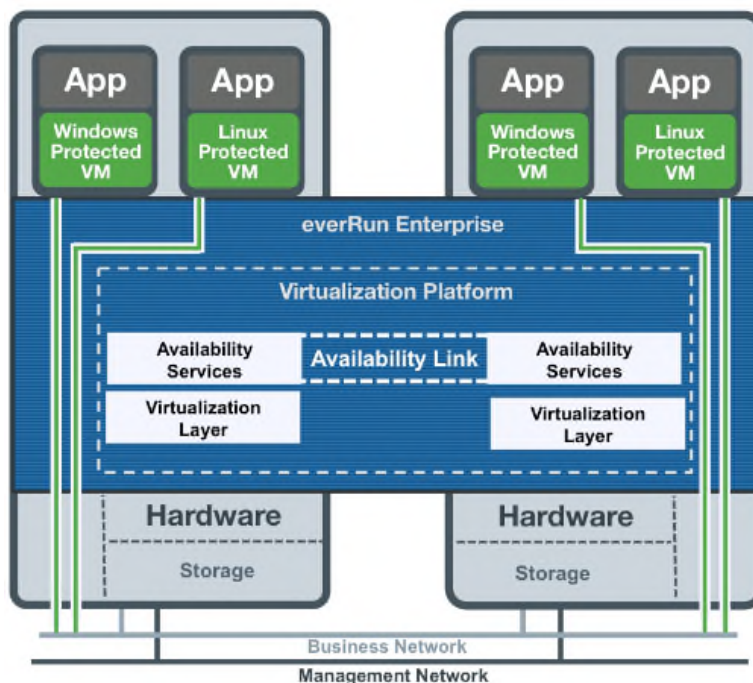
App

Windows Protected VM

App

Linux Protected VM

App

Windows Protected VM

App

Linux Protected VM

everRun Enterprise

Virtualization Platform

Availability Services

Availability Link

Availability Services

Virtualization Layer

Virtualization Layer

Hardware

Storage

Hardware

Storage

Business Network

Management Network